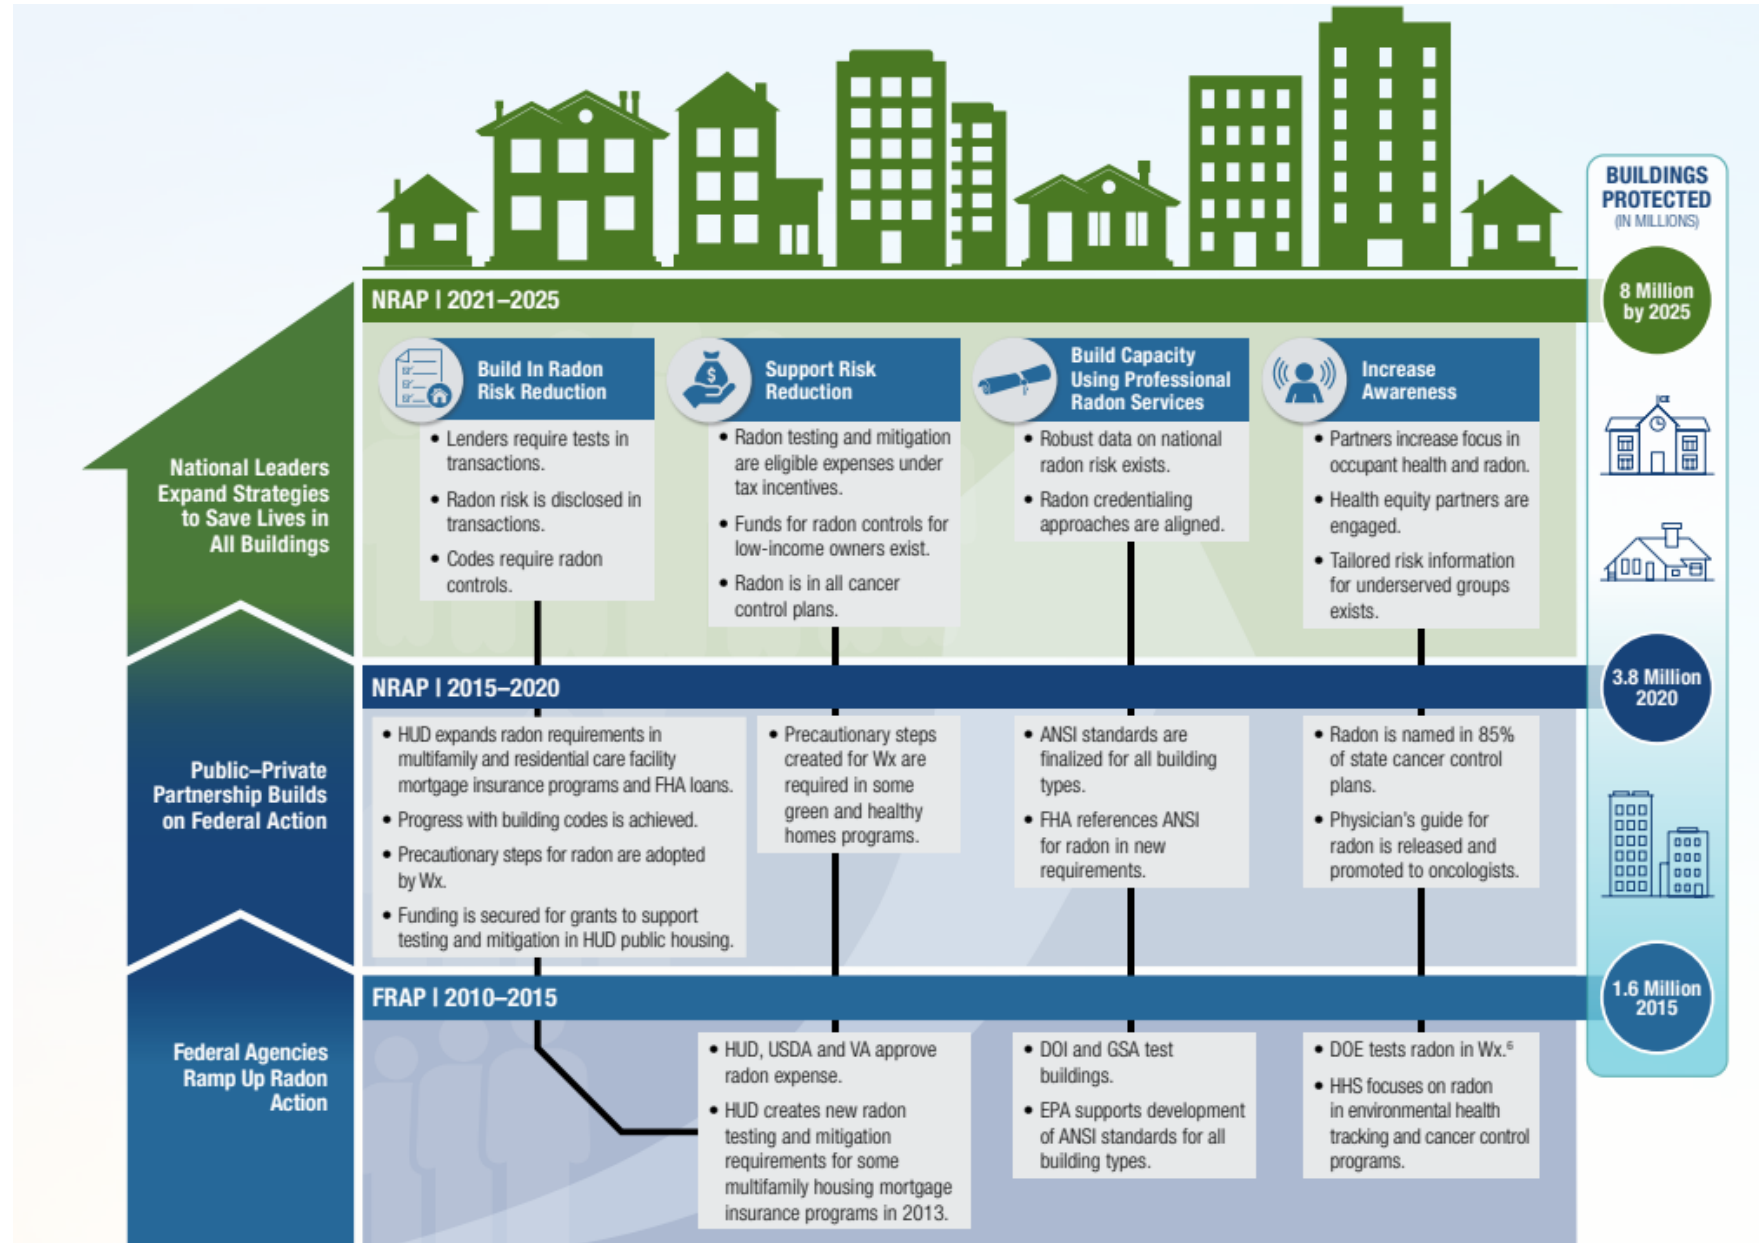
BUILDINGS PROTECTED
(IN MILLIONS)

8 Million by 2025

National Leaders Expand Strategies to Save Lives in All Buildings

NRAP | 2021–2025

Build In Radon Risk Reduction

• Lenders require tests in transactions.
• Radon risk is disclosed in transactions.
• Codes require radon controls.

Support Risk Reduction

• Radon testing and mitigation are eligible expenses under tax incentives.
• Funds for radon controls for low-income owners exist.
• Radon is in all cancer control plans.

Build Capacity Using Professional Radon Services

• Robust data on national radon risk exists.
• Radon credentialing approaches are aligned.

Increase Awareness

• Partners increase focus in occupant health and radon.
• Health equity partners are engaged.
• Tailored risk information for underserved groups exists.

Public–Private Partnership Builds on Federal Action

NRAP | 2015–2020

3.8 Million 2020

• HUD expands radon requirements in multifamily and residential care facility mortgage insurance programs and FHA loans.
• Progress with building codes is achieved.
• Precautionary steps for radon are adopted by Wx.
• Funding is secured for grants to support testing and mitigation in HUD public housing.

• Precautionary steps created for Wx are required in some green and healthy homes programs.

• ANSI standards are finalized for all building types.
• FHA references ANSI for radon in new requirements.

• Radon is named in 85% of state cancer control plans.
• Physician's guide for radon is released and promoted to oncologists.

Federal Agencies Ramp Up Radon Action

FRAP | 2010–2015

1.6 Million 2015

• HUD, USDA and VA approve radon expense.
• HUD creates new radon testing and mitigation requirements for some multifamily housing mortgage insurance programs in 2013.

• DOI and GSA test buildings.
• EPA supports development of ANSI standards for all building types.

• DOE tests radon in Wx.$^6$
• HHS focuses on radon in environmental health tracking and cancer control programs.